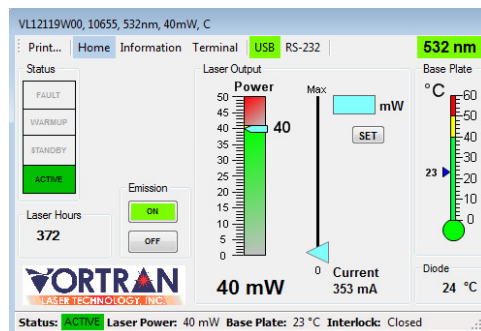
VL12119W00, 10655, 532nm, 40mW, C

Print... Home Information Terminal USB RS-232 532 nm

Status

FAULT

WARMUP

STANDBY

ACTIVE

Emission

ON

OFF

Laser Hours

372

VORTRAN LASER TECHNOLOGY, INC.

Laser Output

Power

50
45
40
35
30
25
20
15
10
5
0

40

40 mW

Max

mW

SET

0

Current

353 mA

Base Plate

°C

60
50
40
30
20
10
0

23

Diode

24 °C

Status: ACTIVE Laser Power: 40 mW Base Plate: 23 °C Interlock: Closed